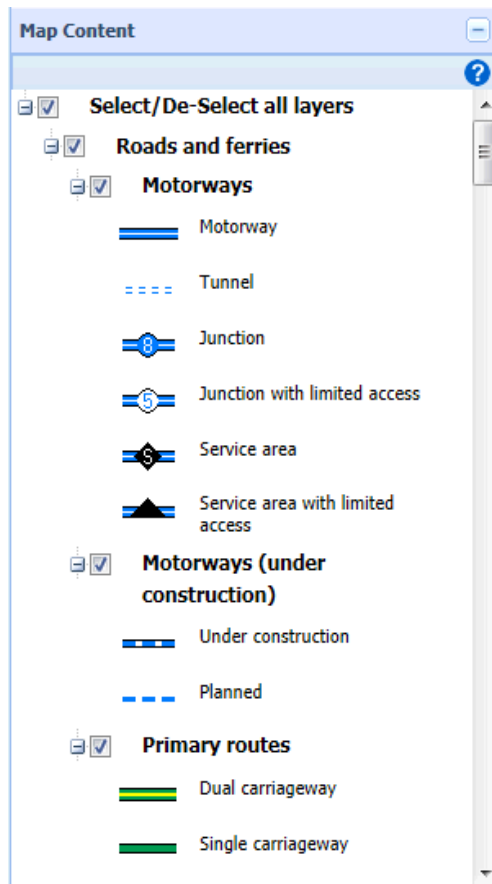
Map Content

?

Select/De-Select all layers

Roads and ferries

Motorways

Motorway

Tunnel

8 Junction

5 Junction with limited access

S Service area

Service area with limited access

Motorways (under construction)

Under construction

Planned

Primary routes

Dual carriageway

Single carriageway